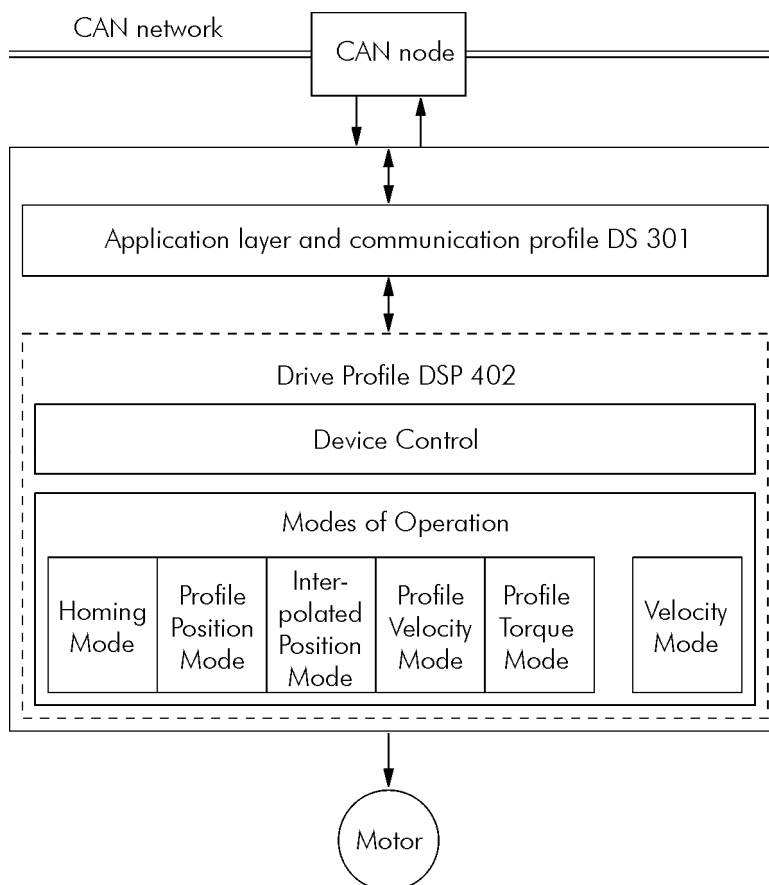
CAN network

CAN node

Application layer and communication profile DS 301

Drive Profile DSP 402

Device Control

Modes of Operation

Homing Mode

Profile Position Mode

Interpolated Position Mode

Profile Velocity Mode

Profile Torque Mode

Velocity Mode

Motor